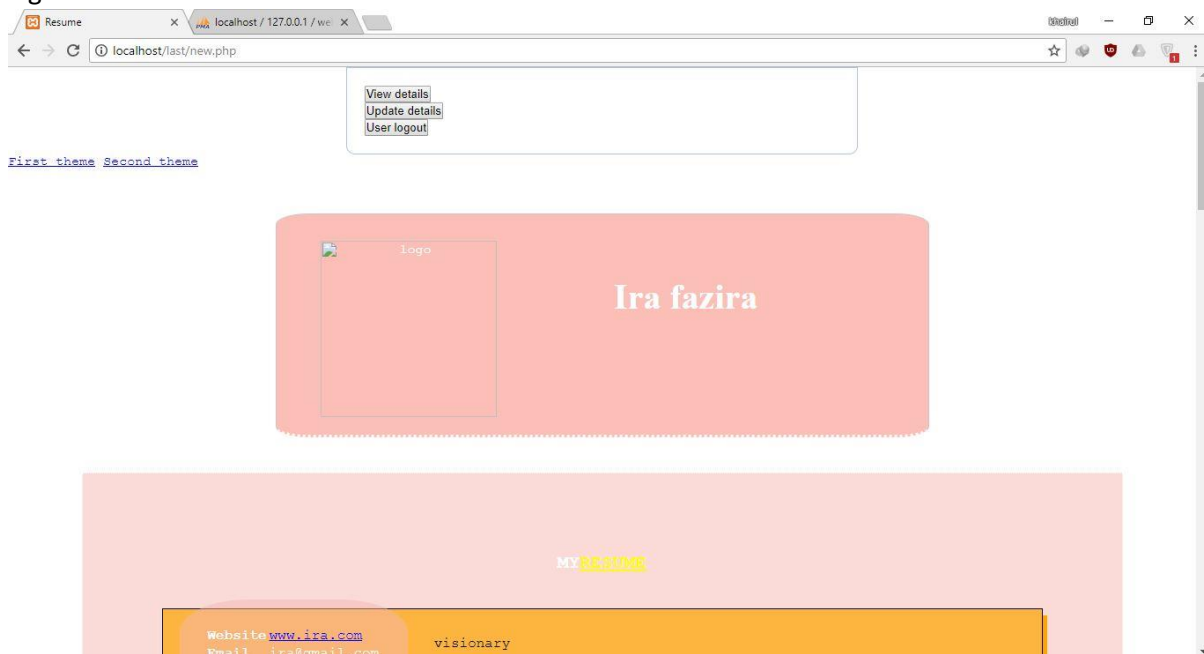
Resume
localhost / 127.0.0.1 / we
localhost/last/new.php
khairul

View details
Update details
User logout

First theme Second theme

logo

Ira fazira

MY RESUME

Website www.ira.com
Email ira@gmail.com

visionary